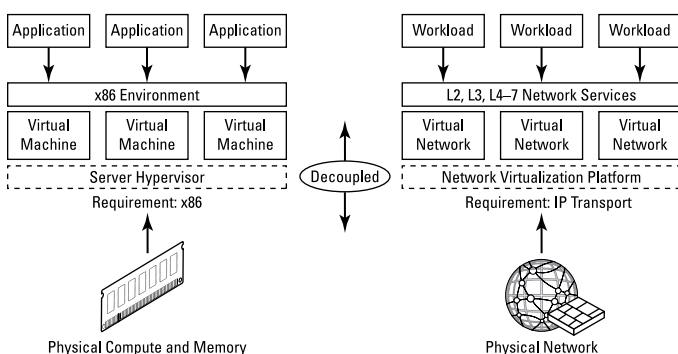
Application

Application

Application

x86 Environment

Virtual Machine

Virtual Machine

Virtual Machine

Server Hypervisor

Requirement: x86

Physical Compute and Memory

Decoupled

Workload

Workload

Workload

L2, L3, L4–7 Network Services

Virtual Network

Virtual Network

Virtual Network

Network Virtualization Platform

Requirement: IP Transport

Physical Network